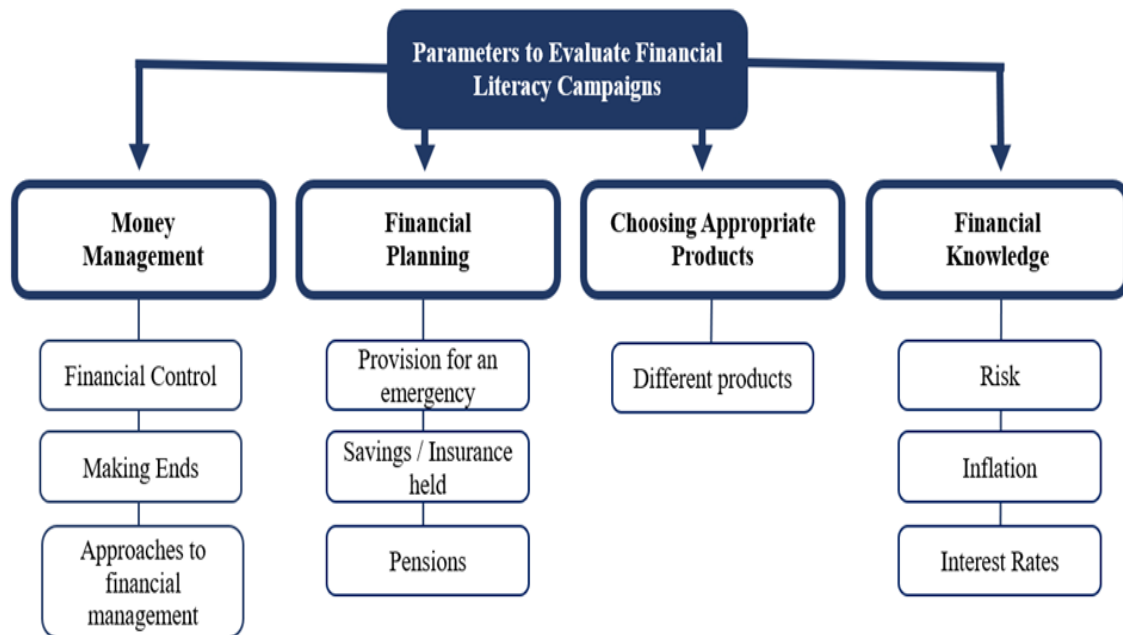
Parameters to Evaluate Financial Literacy Campaigns

Money Management

Financial Control

Making Ends

Approaches to financial management

Financial Planning

Provision for an emergency

Savings / Insurance held

Pensions

Choosing Appropriate Products

Different products

Financial Knowledge

Risk

Inflation

Interest Rates